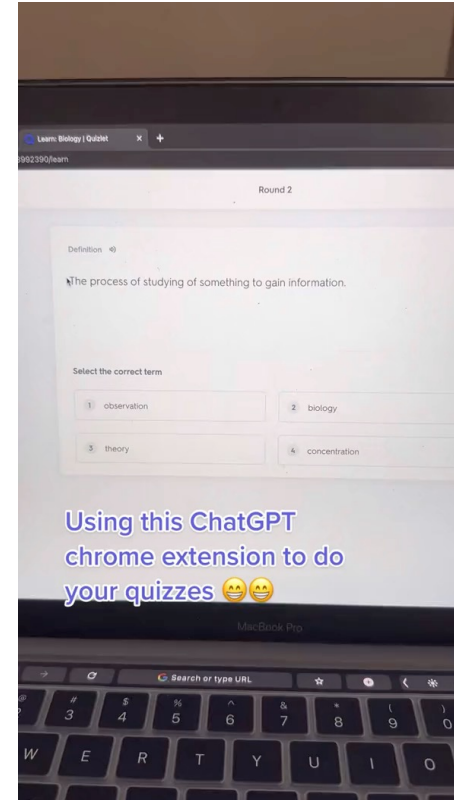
Learn: Biology | Quizlet × +

8992390/learn

Round 2

Definition

The process of studying of something to gain information.

Select the correct term

1 observation

2 biology

3 theory

4 concentration

Using this ChatGPT chrome extension to do your quizzes 😁😁

MacBook Pro

Search or type URL

# 3

$ 4

% 5

^ 6

& 7

* 8

( 9

) 0

W E R T Y U I O